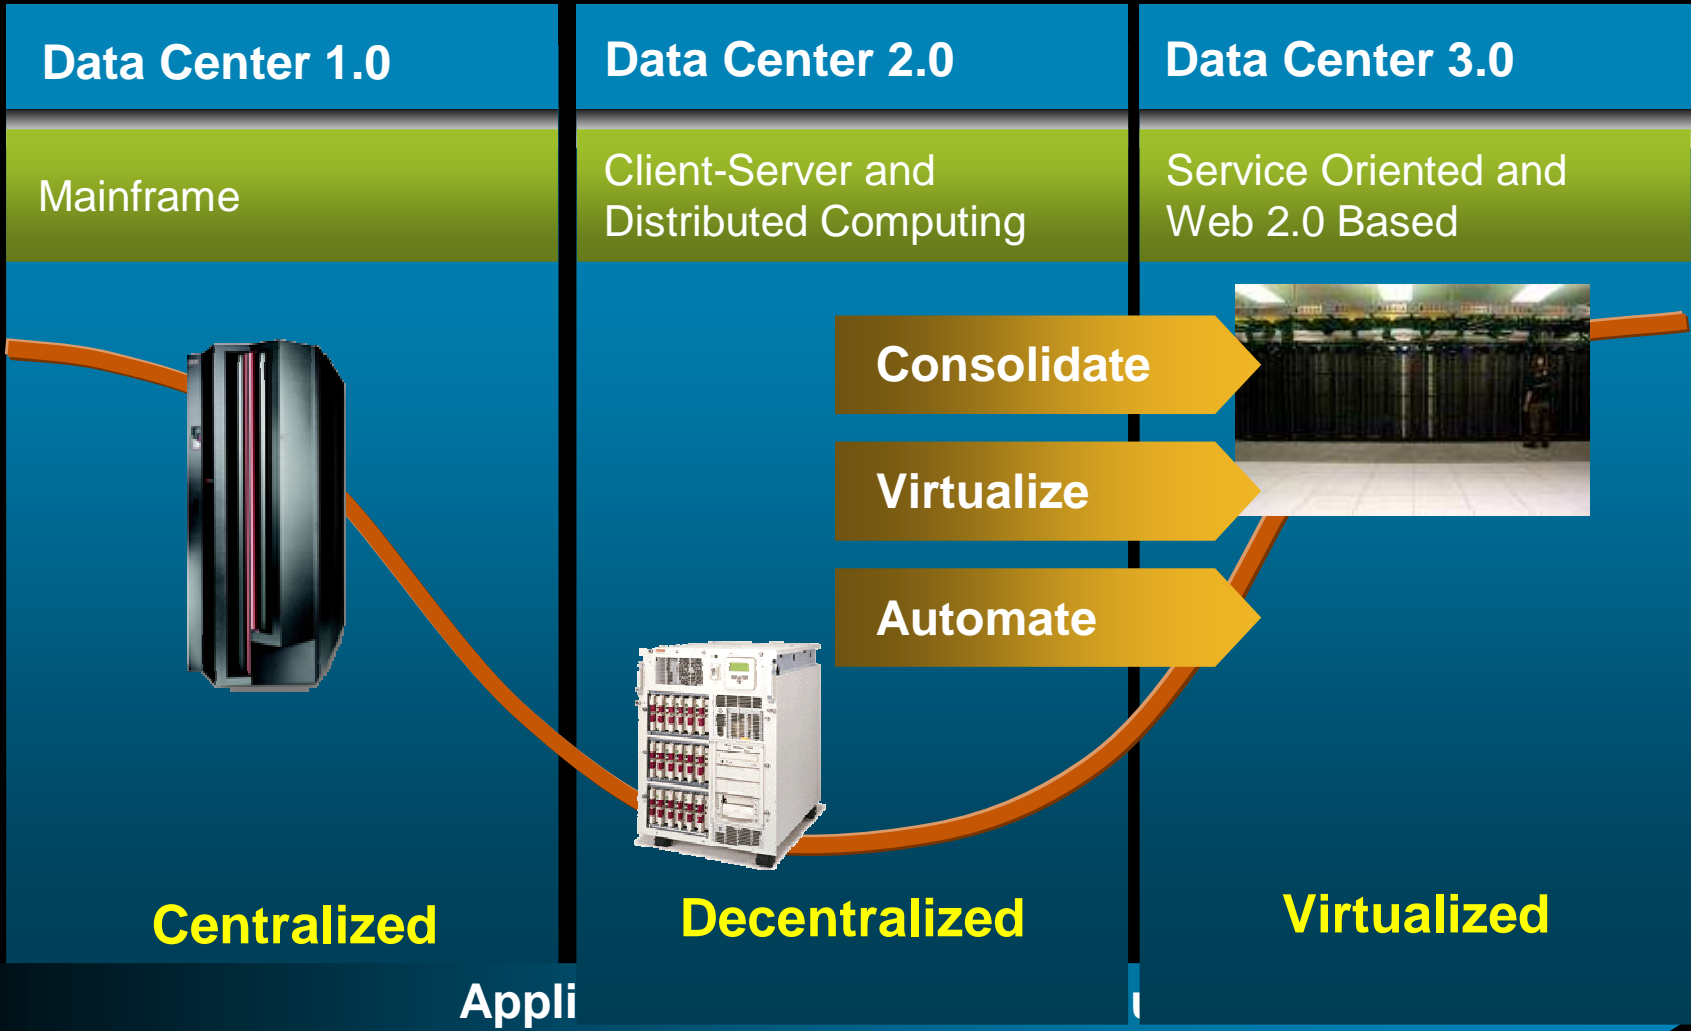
Data Center 1.0

Mainframe

Centralized

Data Center 2.0

Client-Server and Distributed Computing

Decentralized

Data Center 3.0

Service Oriented and Web 2.0 Based

Virtualized

Consolidate

Virtualize

Automate

Appli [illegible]